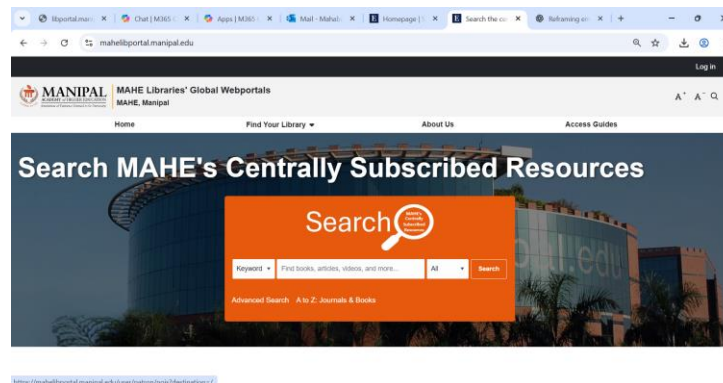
libportal.mani | Chat | M365 | Apps | M365 | Mail - Mahal | Homepage | Search the co | Reframing en | +

mahelibportal.manipal.edu

Log in

MANIPAL ACADEMY of HIGHER EDUCATION

MAHE Libraries' Global Webportals
MAHE, Manipal

A⁺ A⁻

Home | Find Your Library ▾ | About Us | Access Guides

Search MAHE's Centrally Subscribed Resources

Search

MAHE's Centrally Subscribed Resources

Keyword ▾ | Find books, articles, videos, and more... | All ▾ | Search

Advanced Search | A to Z: Journals & Books

https://mahelibportal.manipal.edu/user/patron/rnis/destination/...